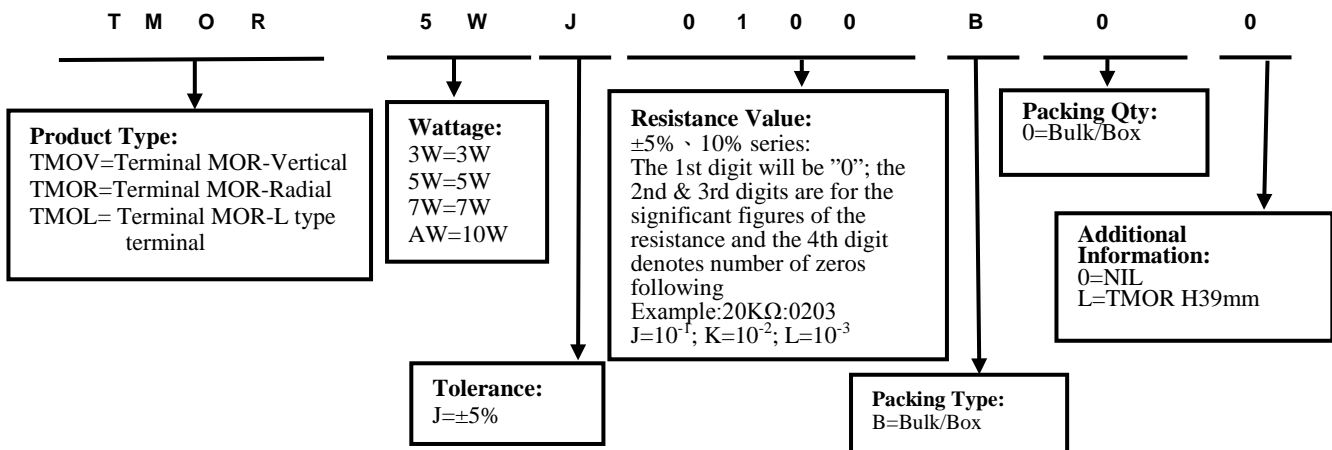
T M O R 5 W J 0 1 0 0 B 0 0

**Product Type:**
TMOV=Terminal MOR-Vertical
TMOR=Terminal MOR-Radial
TMOL= Terminal MOR-L type terminal

**Wattage:**
3W=3W
5W=5W
7W=7W
AW=10W

**Tolerance:**
J=±5%

**Resistance Value:**
±5% 、10% series:
The 1st digit will be "0"; the 2nd & 3rd digits are for the significant figures of the resistance and the 4th digit denotes number of zeros following
Example:20KΩ:0203
J=$10^{-1}$; K=$10^{-2}$; L=$10^{-3}$

**Packing Type:**
B=Bulk/Box

**Packing Qty:**
0=Bulk/Box

**Additional Information:**
0=NIL
L=TMOR H39mm